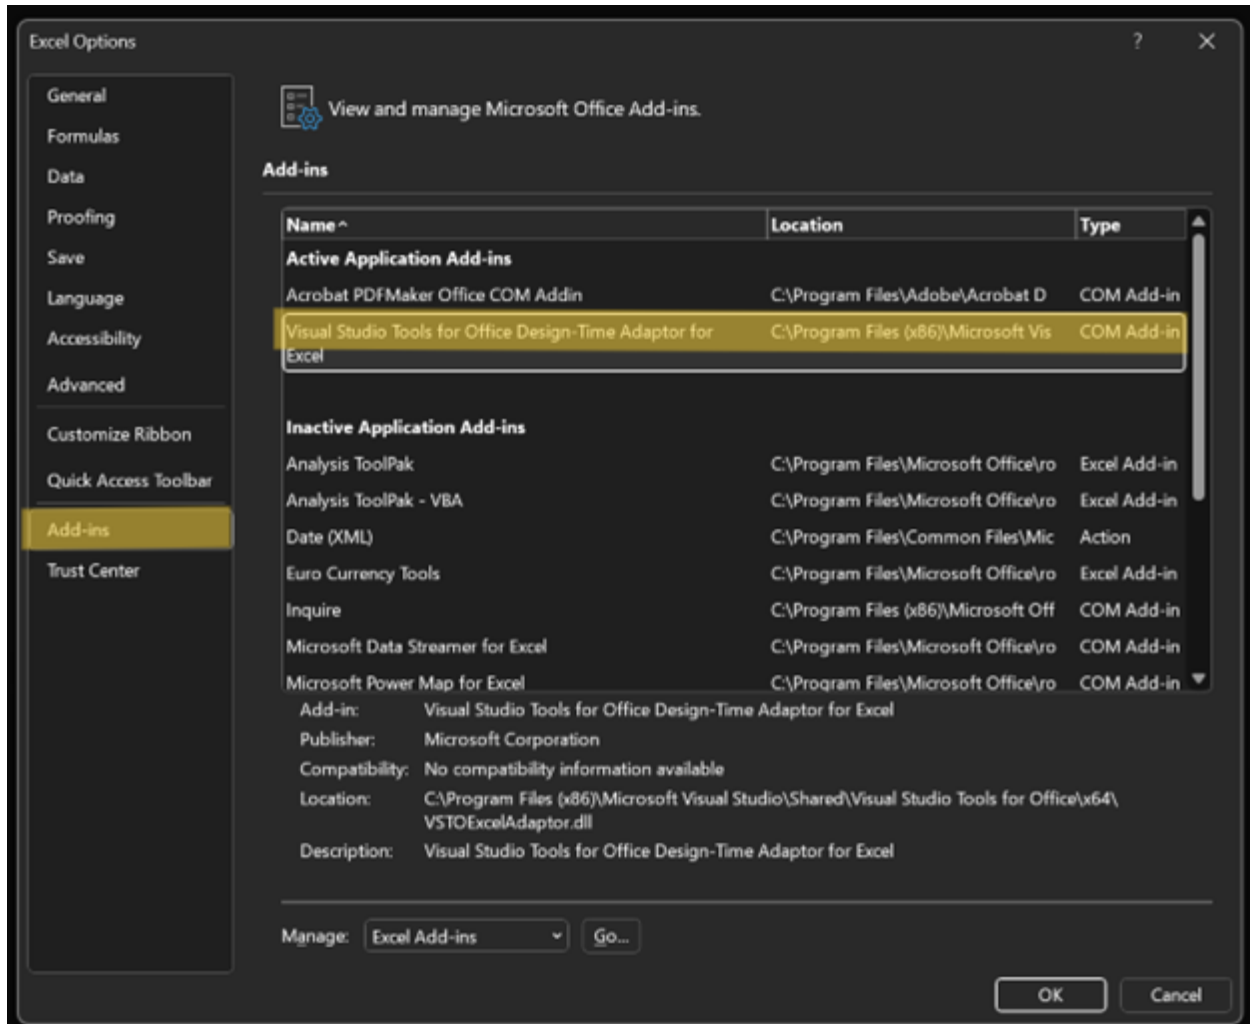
Excel Options

?

General
Formulas
Data
Proofing
Save
Language
Accessibility
Advanced
Customize Ribbon
Quick Access Toolbar
Add-ins
Trust Center

View and manage Microsoft Office Add-ins.

Add-ins

| Name ^ | Location | Type |
|---|---|---|
| Active Application Add-ins | | |
| Acrobat PDFMaker Office COM Addin | C:\Program Files\Adobe\Acrobat D | COM Add-in |
| Visual Studio Tools for Office Design-Time Adaptor for Excel | C:\Program Files (x86)\Microsoft Vis | COM Add-in |
| Inactive Application Add-ins | | |
| Analysis ToolPak | C:\Program Files\Microsoft Office\ro | Excel Add-in |
| Analysis ToolPak - VBA | C:\Program Files\Microsoft Office\ro | Excel Add-in |
| Date (XML) | C:\Program Files\Common Files\Mic | Action |
| Euro Currency Tools | C:\Program Files\Microsoft Office\ro | Excel Add-in |
| Inquire | C:\Program Files (x86)\Microsoft Off | COM Add-in |
| Microsoft Data Streamer for Excel | C:\Program Files\Microsoft Office\ro | COM Add-in |
| Microsoft Power Map for Excel | C:\Program Files\Microsoft Office\ro | COM Add-in |

Add-in: Visual Studio Tools for Office Design-Time Adaptor for Excel
Publisher: Microsoft Corporation
Compatibility: No compatibility information available
Location: C:\Program Files (x86)\Microsoft Visual Studio\Shared\Visual Studio Tools for Office\x64\VSTOExcelAdaptor.dll
Description: Visual Studio Tools for Office Design-Time Adaptor for Excel

Manage: Excel Add-ins
Go...

OK
Cancel